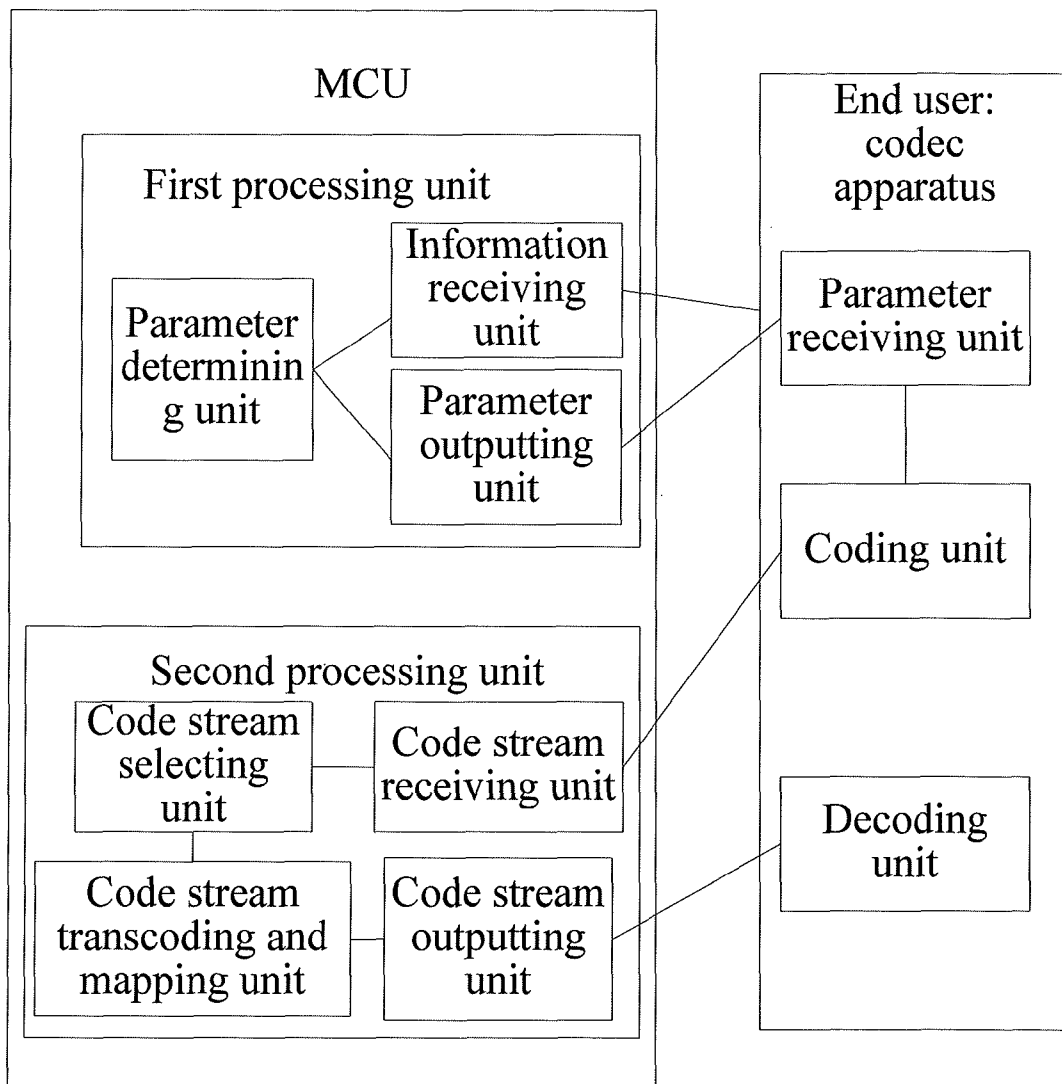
MCU

First processing unit

Parameter determining unit

Information receiving unit

Parameter outputting unit

Second processing unit

Code stream selecting unit

Code stream receiving unit

Code stream transcoding and mapping unit

Code stream outputting unit

End user: codec apparatus

Parameter receiving unit

Coding unit

Decoding unit